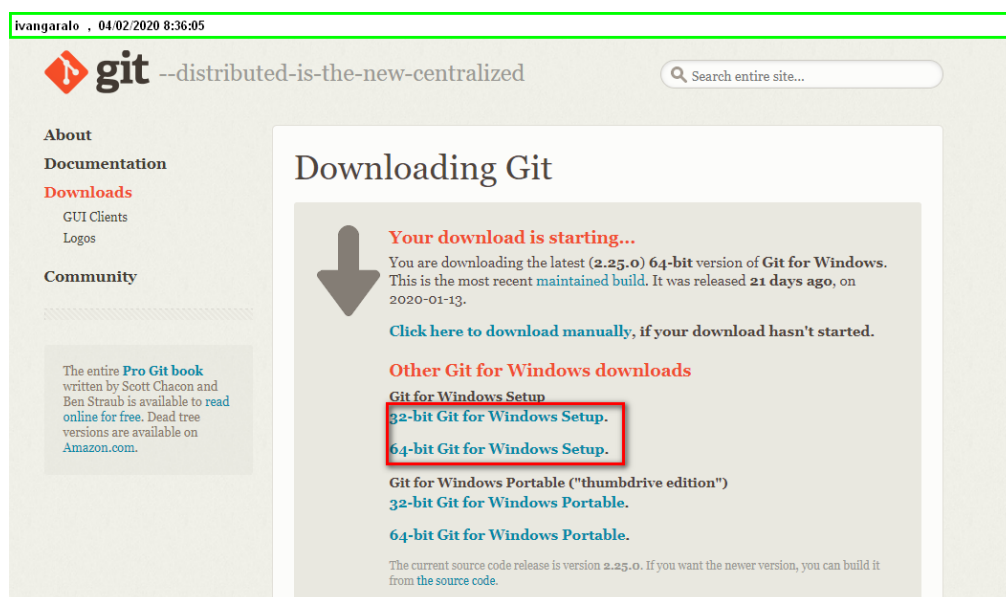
ivangaralo , 04/02/2020 8:36:05

git --distributed-is-the-new-centralized

Search entire site...

About
Documentation
Downloads
GUI Clients
Logos
Community

The entire Pro Git book written by Scott Chacon and Ben Straub is available to read online for free. Dead tree versions are available on Amazon.com.

Downloading Git

Your download is starting...

You are downloading the latest (2.25.0) 64-bit version of Git for Windows. This is the most recent maintained build. It was released 21 days ago, on 2020-01-13.

Click here to download manually, if your download hasn't started.

Other Git for Windows downloads

Git for Windows Setup
32-bit Git for Windows Setup.
64-bit Git for Windows Setup.

Git for Windows Portable ("thumbdrive edition")
32-bit Git for Windows Portable.
64-bit Git for Windows Portable.

The current source code release is version 2.25.0. If you want the newer version, you can build it from the source code.